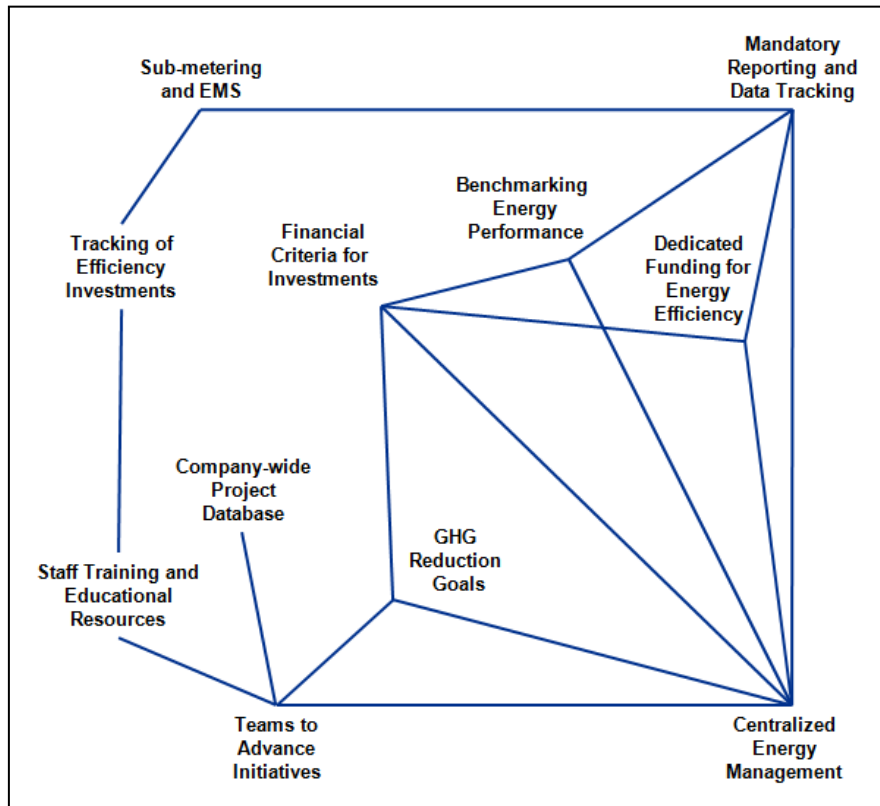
Sub-metering and EMS

Mandatory Reporting and Data Tracking

Benchmarking Energy Performance

Financial Criteria for Investments

Dedicated Funding for Energy Efficiency

Tracking of Efficiency Investments

Company-wide Project Database

GHG Reduction Goals

Staff Training and Educational Resources

Teams to Advance Initiatives

Centralized Energy Management